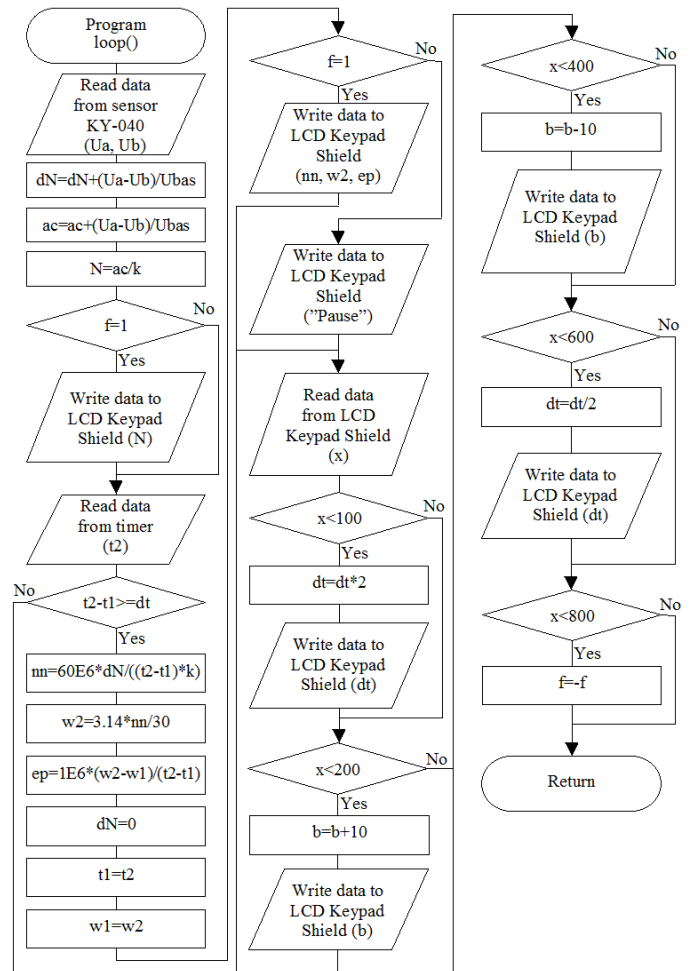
Program loop()

Read data from sensor KY-040 (Ua, Ub)

dN=dN+(Ua-Ub)/Ubas

ac=ac+(Ua-Ub)/Ubas

N=ac/k

f=1

No

Yes

Write data to LCD Keypad Shield (N)

Read data from timer (t2)

No

t2-t1>=dt

Yes

nn=60E6*dN/((t2-t1)*k)

w2=3.14*nn/30

ep=1E6*(w2-w1)/(t2-t1)

dN=0

t1=t2

w1=w2

f=1

No

Yes

Write data to LCD Keypad Shield (nn, w2, ep)

Write data to LCD Keypad Shield ("Pause")

Read data from LCD Keypad Shield (x)

x<100

No

Yes

dt=dt*2

Write data to LCD Keypad Shield (dt)

x<200

No

Yes

b=b+10

Write data to LCD Keypad Shield (b)

x<400

No

Yes

b=b-10

Write data to LCD Keypad Shield (b)

x<600

No

Yes

dt=dt/2

Write data to LCD Keypad Shield (dt)

x<800

No

Yes

f=-f

Return